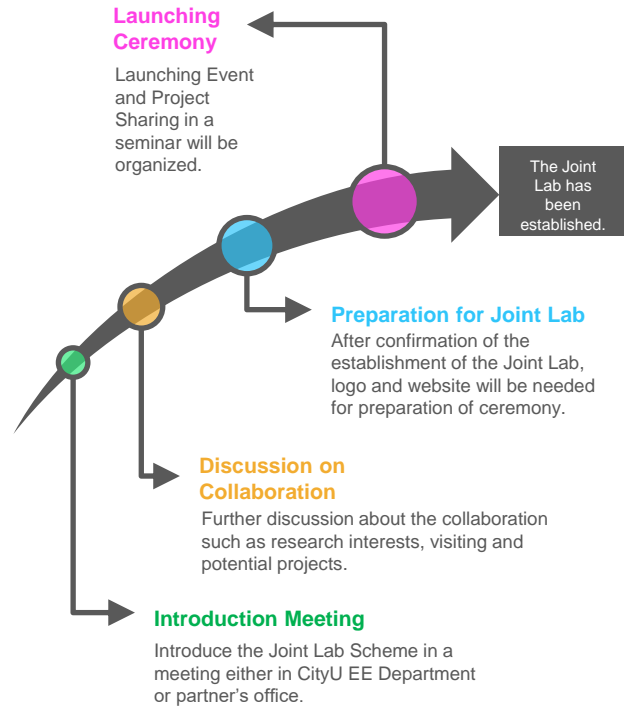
Launching Ceremony

Launching Event and Project Sharing in a seminar will be organized.

The Joint Lab has been established.

Preparation for Joint Lab

After confirmation of the establishment of the Joint Lab, logo and website will be needed for preparation of ceremony.

Discussion on Collaboration

Further discussion about the collaboration such as research interests, visiting and potential projects.

Introduction Meeting

Introduce the Joint Lab Scheme in a meeting either in CityU EE Department or partner's office.